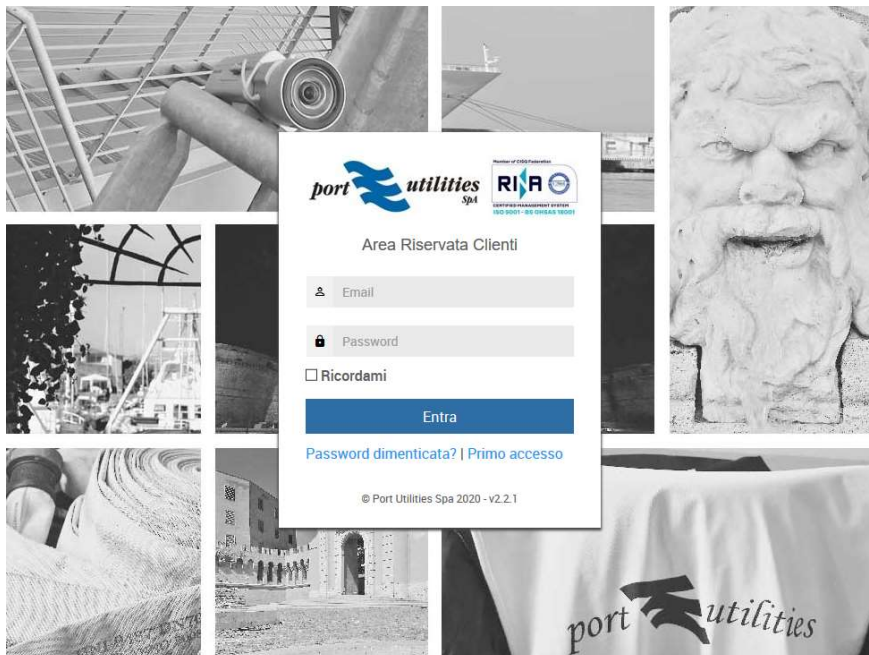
port utilities SpA

Member of CISQ Federation
RINA
CERTIFIED MANAGEMENT SYSTEM
ISO 9001 - BS OHSAS 18001

Area Riservata Clienti

Email

Password

Ricordami

Entra

Password dimenticata? | Primo accesso

© Port Utilities Spa 2020 - v2.2.1

port utilities